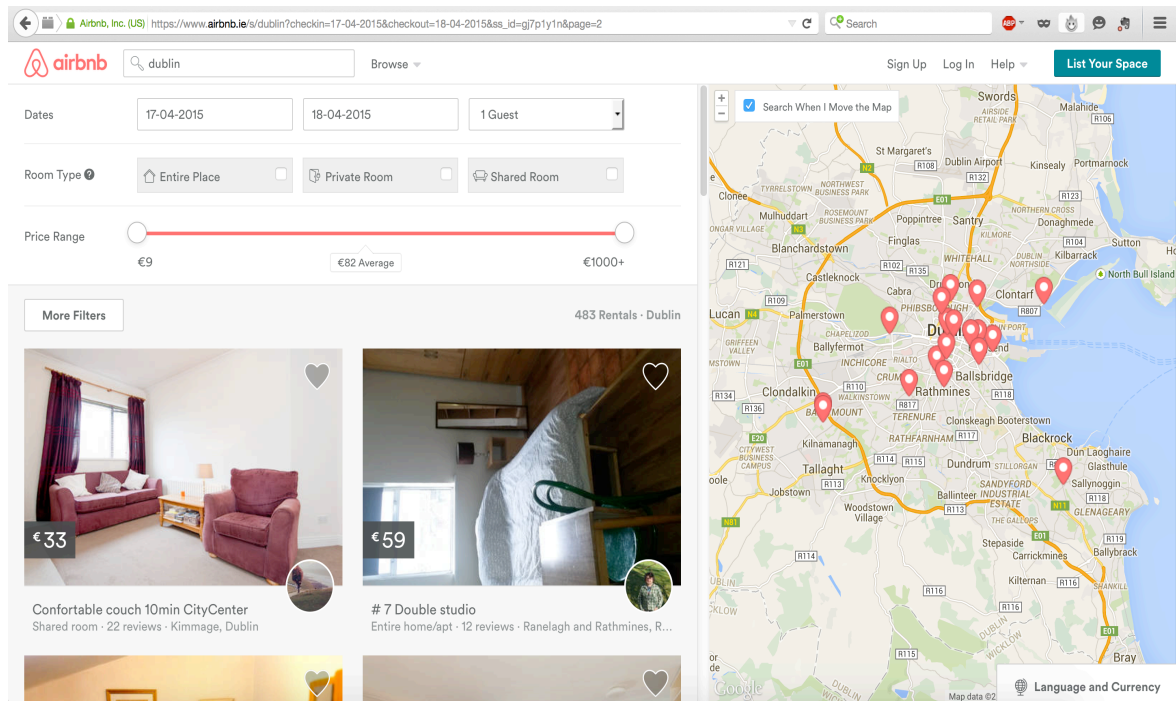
Airbnb, Inc. (US) https://www.airbnb.ie/s/dublin?checkin=17-04-2015&checkout=18-04-2015&ss_id=gj7p1y1n&page=2

Search

airbnb dublin Browse

Sign Up Log In Help List Your Space

Dates 17-04-2015 18-04-2015 1 Guest

Room Type Entire Place Private Room Shared Room

Price Range €9 €82 Average €1000+

More Filters 483 Rentals · Dublin

€33
Confortable couch 10min CityCenter
Shared room · 22 reviews · Kimmage, Dublin

€59
# 7 Double studio
Entire home/apt · 12 reviews · Ranelagh and Rathmines, R...

Search When I Move the Map

Swords Malahide R106 St Margaret's R108 Dublin Airport Kinsealy Portmarnock R132 Clonee TYRRELSTOWN NORTHWEST BUSINESS PARK R123 Mulhuddart ROSEMOUNT BUSINESS PARK Poppintree Santry NORTHERN CROSS Donaghmede Blanchardstown Finglas KILMORE R104 Sutton R102 R135 Kilbarrack North Bull Island R121 Castleknock WHITEHALL Cabra Clontarf R807 R109 PHIBSBOROUGH Lucan Palmerstown CHAPELIZOD Dublin PORT GRIFFEEN VALLEY Ballyfermot INCHICORE RIALTO Rathmines Ballsbridge R110 CRUMLIN WALKINSTOWN R118 R134 Clondalkin R817 R136 BALLYMOUNT TERENURE Clonskeagh Booterstown Blackrock RATHFARNHAM R117 Kilnamanagh Dun Laoghaire Glasthule CITYWEST BUSINESS CAMPUS R114 R115 Dundrum STILLORGAN Tallaght Knocklyon SANDYFORD INDUSTRIAL ESTATE Sallynoggin R113 R118 Jobstown Ballinteer WHITEHALL GLENAGEARY Woodstown Village THE GALLOPS R114 Stepaside Carrickmines Ballybrack R116 Kilternan R116 R115 Bray N81 E20 E01 N11 N2 N4 Google Map data ©2

Language and Currency